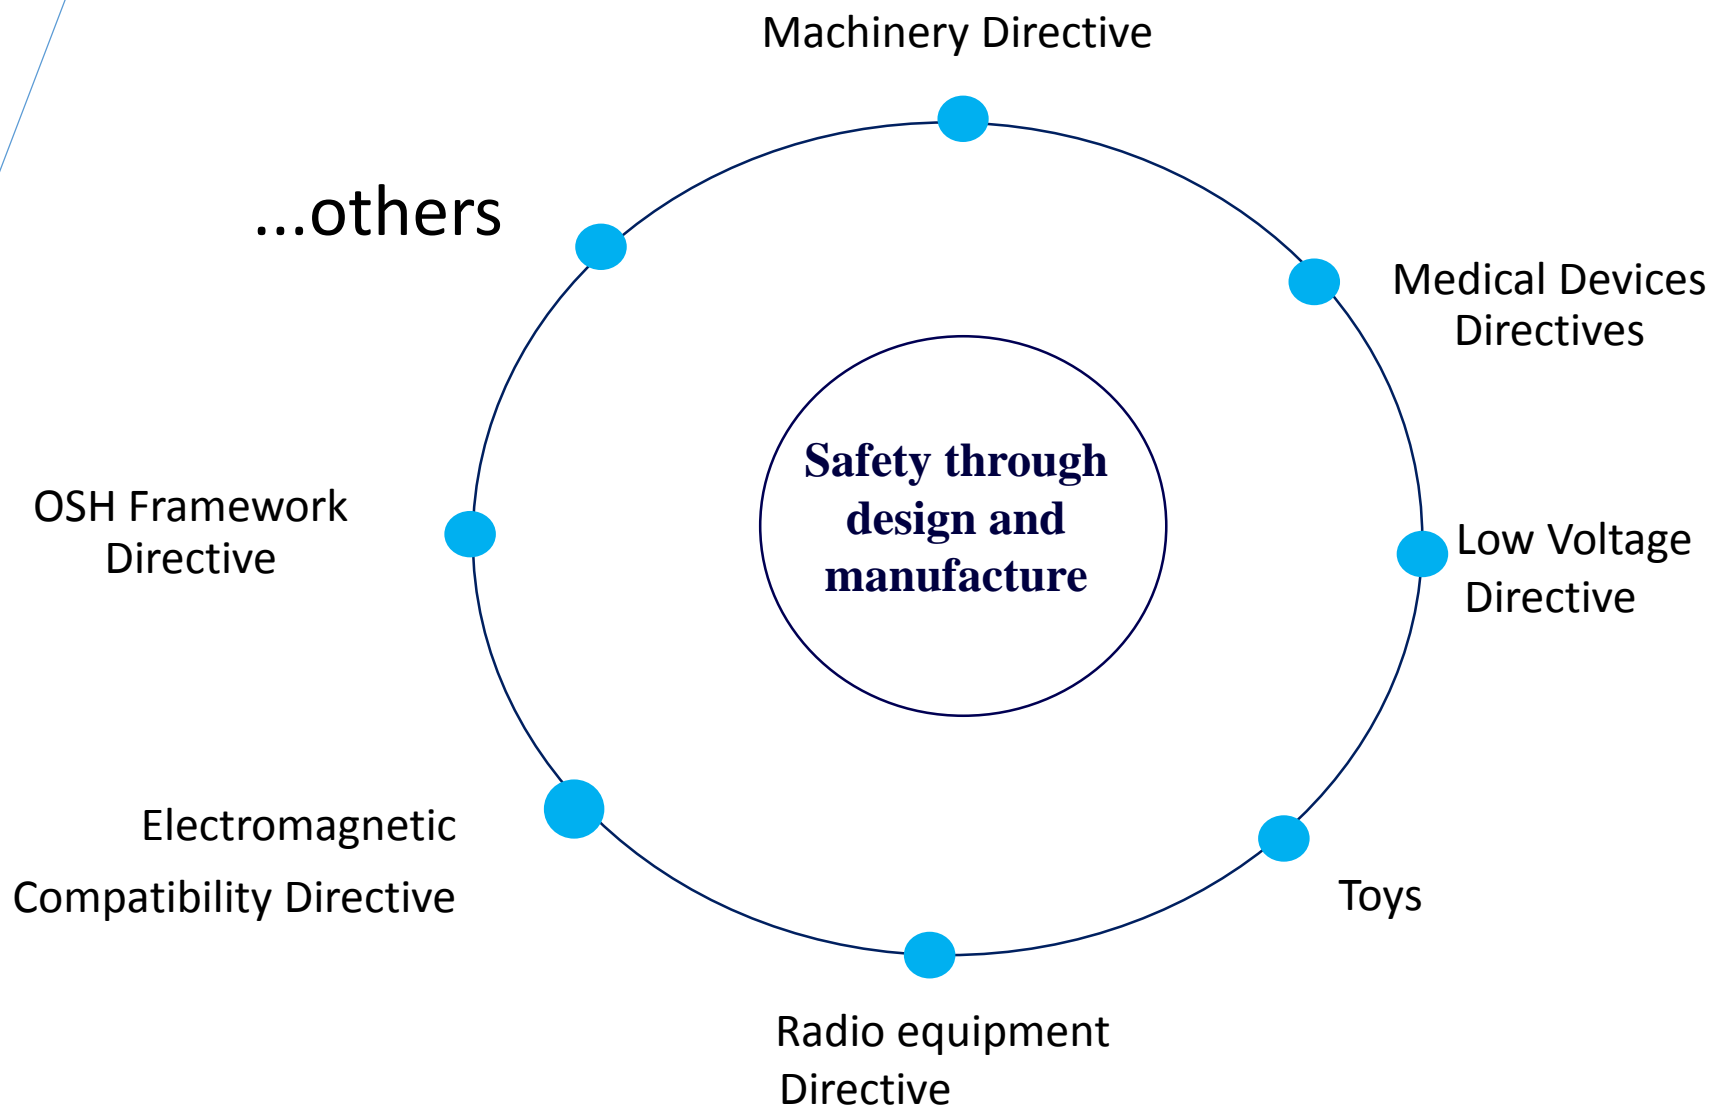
Machinery Directive

...others

Medical Devices Directives

Safety through design and manufacture

OSH Framework Directive

Low Voltage Directive

Electromagnetic Compatibility Directive

Toys

Radio equipment Directive